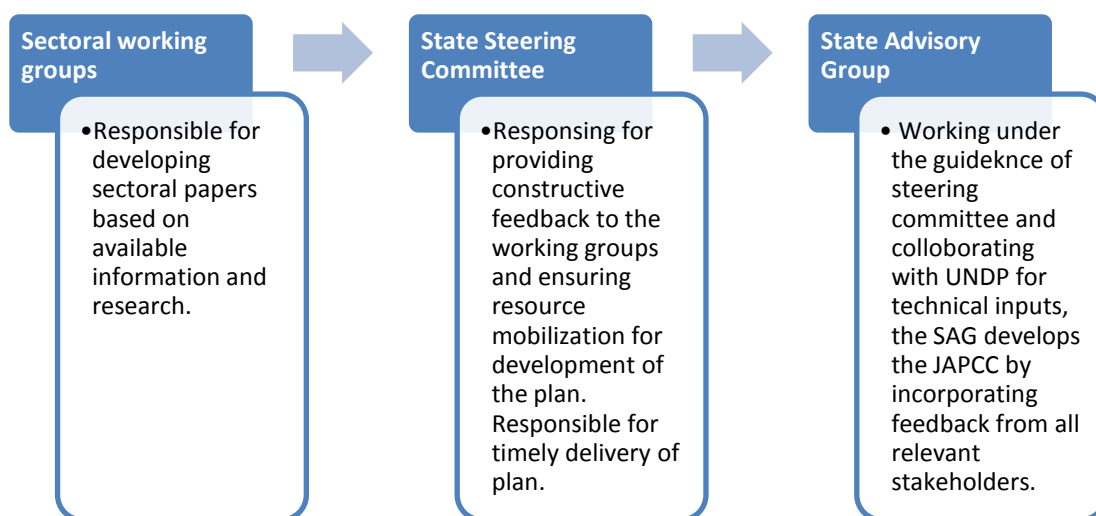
Sectoral working groups

•Responsible for developing sectoral papers based on available information and research.

State Steering Committee

•Responsing for providing constructive feedback to the working groups and ensuring resource mobilization for development of the plan. Responsible for timely delivery of plan.

State Advisory Group

• Working under the guideknce of steering committee and colloborating with UNDP for technical inputs, the SAG develops the JAPCC by incorporating feedback from all relevant stakeholders.